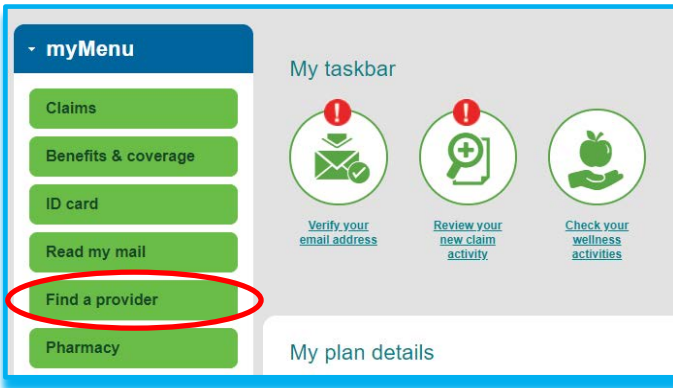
myMenu

Claims

Benefits & coverage

ID card

Read my mail

Find a provider

Pharmacy

My taskbar

!

!

Verify your email address

Review your new claim activity

Check your wellness activities

My plan details